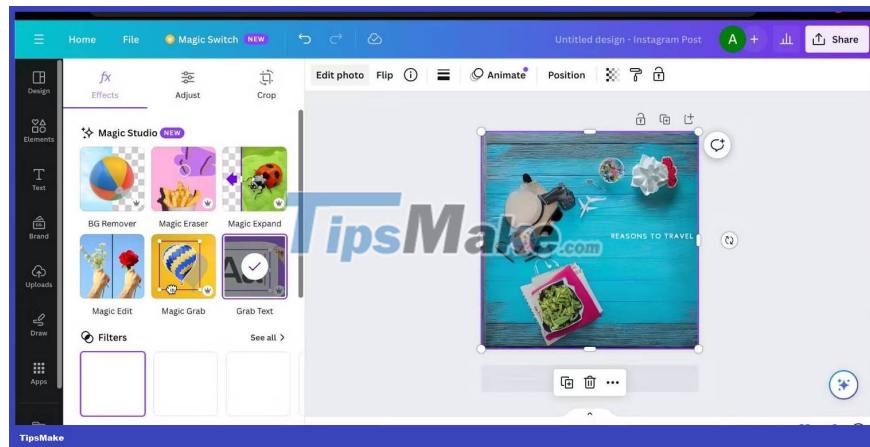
Home File Magic Switch NEW Untitled design - Instagram Post A + Share

Design
Elements
Text
Brand
Uploads
Draw
Apps

fx Effects Adjust Crop

Edit photo Flip Animate Position

Magic Studio NEW

BG Remover Magic Eraser Magic Expand

Magic Edit Magic Grab Grab Text

Filters See all >

REASONS TO TRAVEL

TipsMake.com

TipsMake